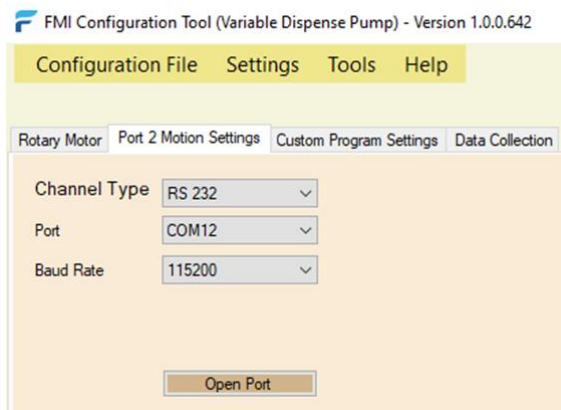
FMI Configuration Tool (Variable Dispense Pump) - Version 1.0.0.642

Configuration File Settings Tools Help

Rotary Motor Port 2 Motion Settings Custom Program Settings Data Collection

Channel Type RS 232

Port COM12

Baud Rate 115200

Open Port